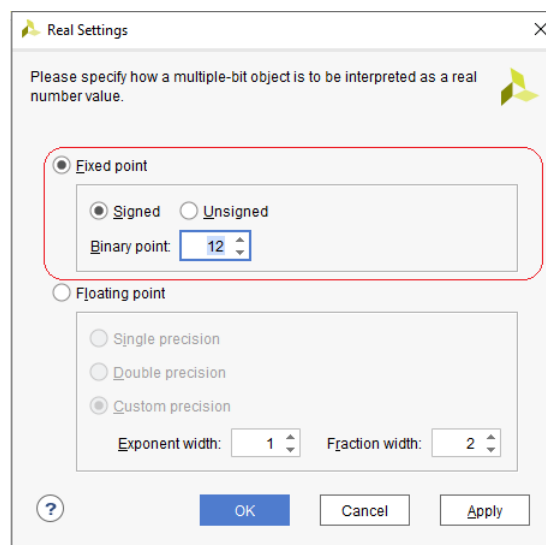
Real Settings

Please specify how a multiple-bit object is to be interpreted as a real number value.

Fixed point

Signed Unsigned

Binary point: 12

Floating point

Single precision

Double precision

Custom precision

Exponent width: 1 Fraction width: 2

?

OK Cancel Apply